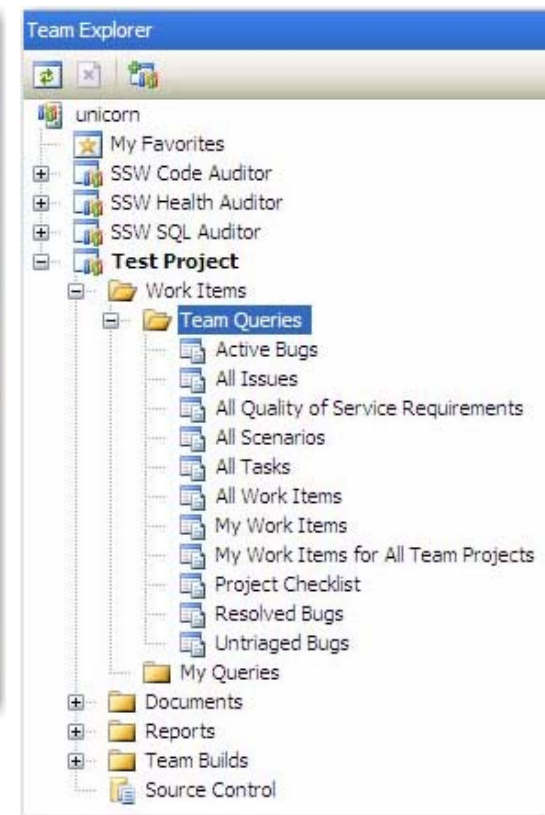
Team Explorer

unicorn
My Favorites
SSW Code Auditor
SSW Health Auditor
SSW SQL Auditor
Test Project
Work Items
Team Queries
Active Bugs
All Issues
All Quality of Service Requirements
All Scenarios
All Tasks
All Work Items
My Work Items
My Work Items for All Team Projects
Project Checklist
Resolved Bugs
Untriaged Bugs
My Queries
Documents
Reports
Team Builds
Source Control